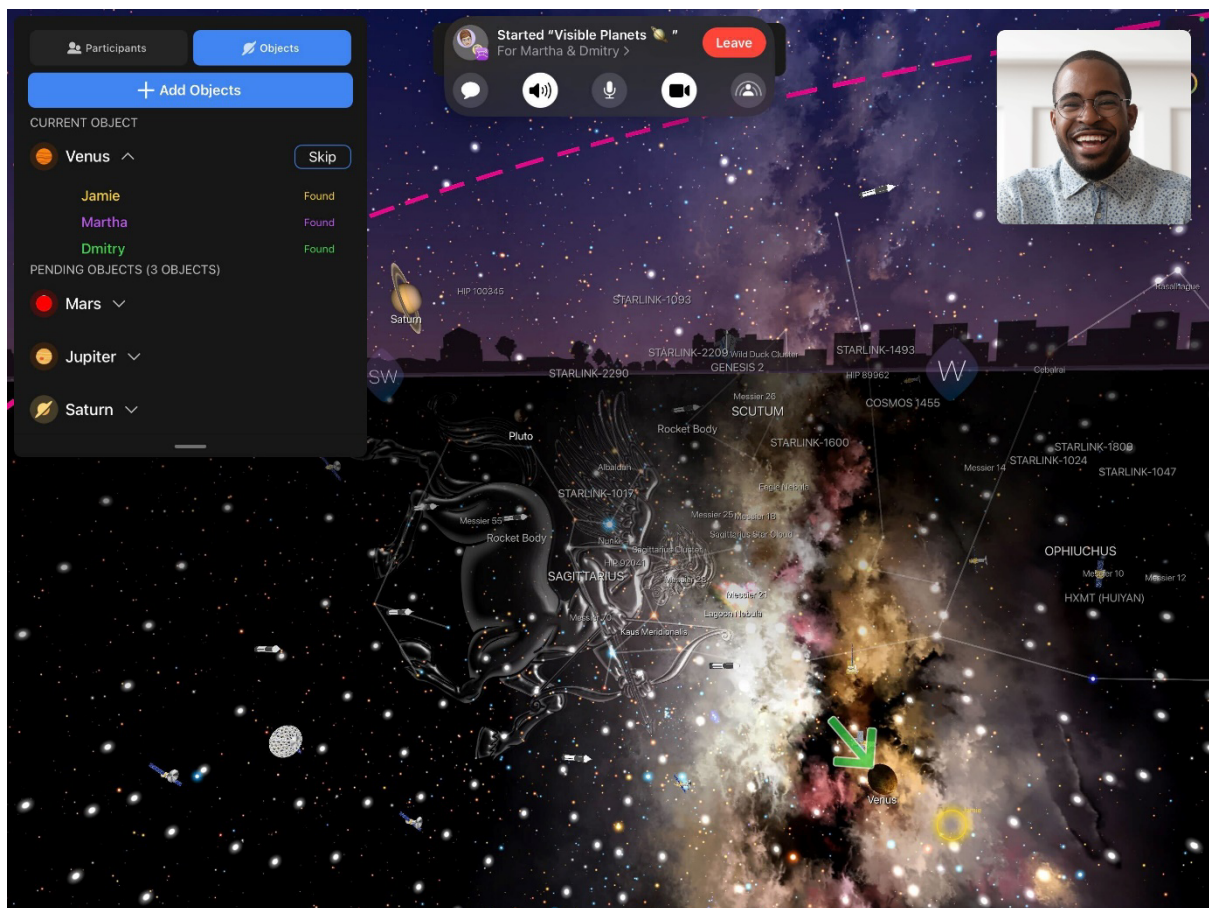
Participants
Objects
+ Add Objects
CURRENT OBJECT
Venus
Skip
Jamie Found
Martha Found
Dmitry Found
PENDING OBJECTS (3 OBJECTS)
Mars
Jupiter
Saturn

Started "Visible Planets "
For Martha & Dmitry >
Leave

Saturn
HIP 100345
STARLINK-1093
STARLINK-2209
Wild Duck Cluster
STARLINK-1493
GENESIS 2
STARLINK-2290
HIP 89962
SW
W
Cebalrai
Messier 26
SCUTUM
COSMOS 1455
Pluto
Rocket Body
STARLINK-1600
STARLINK-1809
STARLINK-1024
STARLINK-1047
Messier 14
Albaldah
STARLINK-1017
Eagle Nebula
Messier 55
Messier 25
Messier 18
Rocket Body
Nunki
Sagittarius Cluster
OPHIUCHUS
SAGITTARIUS
Messier 10
Messier 12
Messier 21
HXMT (HUIYAN)
Lagoon Nebula
Kaus Meridionalis
Venus